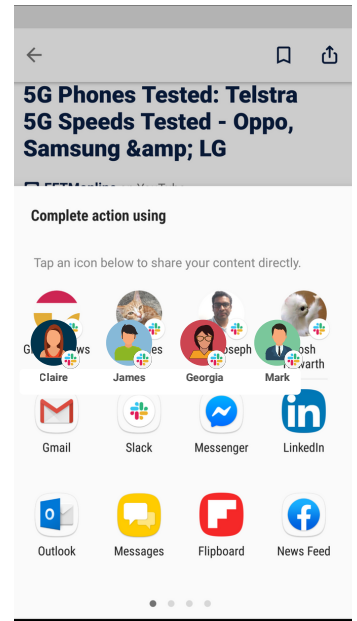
5G Phones Tested: Telstra 5G Speeds Tested - Oppo, Samsung &amp; LG

Complete action using

Tap an icon below to share your content directly.

G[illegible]ws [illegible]es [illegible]oseph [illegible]osh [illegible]warth

Claire James Georgia Mark

Gmail Slack Messenger LinkedIn

Outlook Messages Flipboard News Feed